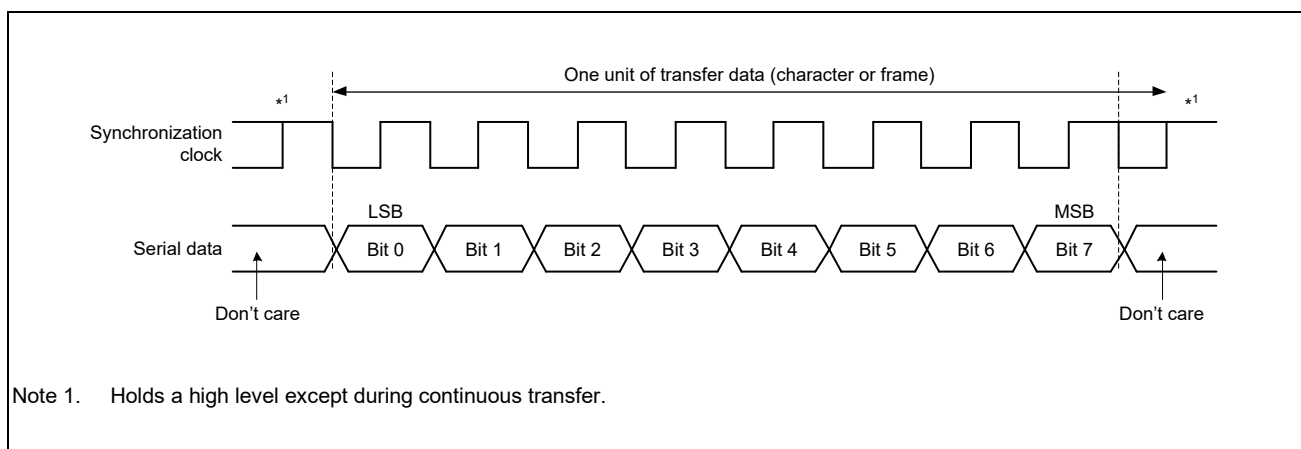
One unit of transfer data (character or frame)

$*^1$

$*^1$

Synchronization clock

LSB

MSB

Serial data

Bit 0

Bit 1

Bit 2

Bit 3

Bit 4

Bit 5

Bit 6

Bit 7

Don’t care

Don’t care

Note 1. Holds a high level except during continuous transfer.